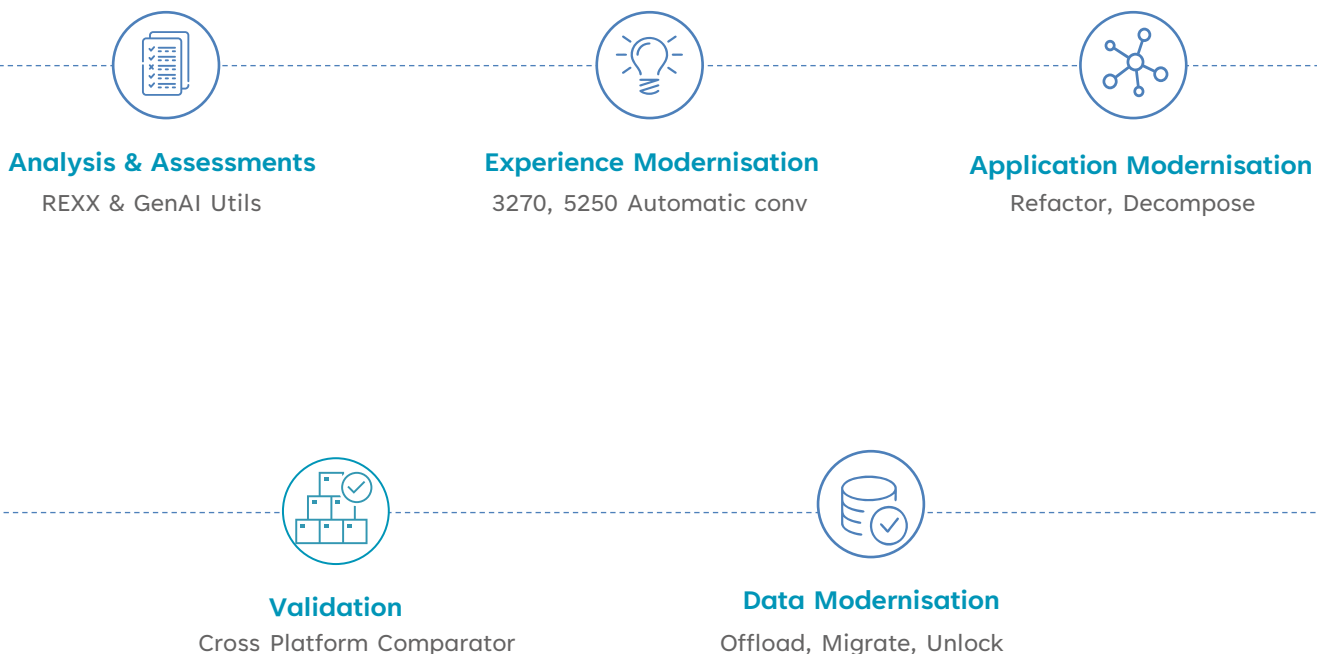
Analysis & Assessments
REXX & GenAI Utils

Experience Modernisation
3270, 5250 Automatic conv

Application Modernisation
Refactor, Decompose

Validation
Cross Platform Comparator

Data Modernisation
Offload, Migrate, Unlock